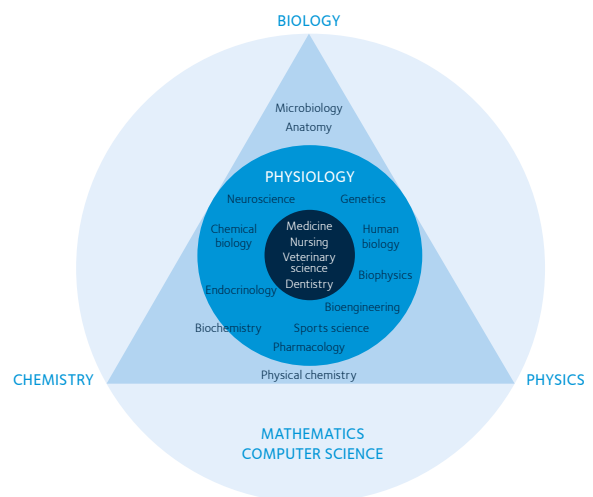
BIOLOGY

Microbiology
Anatomy

PHYSIOLOGY

Neuroscience
Genetics

Chemical biology
Human biology

Medicine
Nursing
Veterinary science
Dentistry

Biophysics

Endocrinology
Bioengineering

Biochemistry
Sports science
Pharmacology

CHEMISTRY
Physical chemistry
PHYSICS

MATHEMATICS
COMPUTER SCIENCE